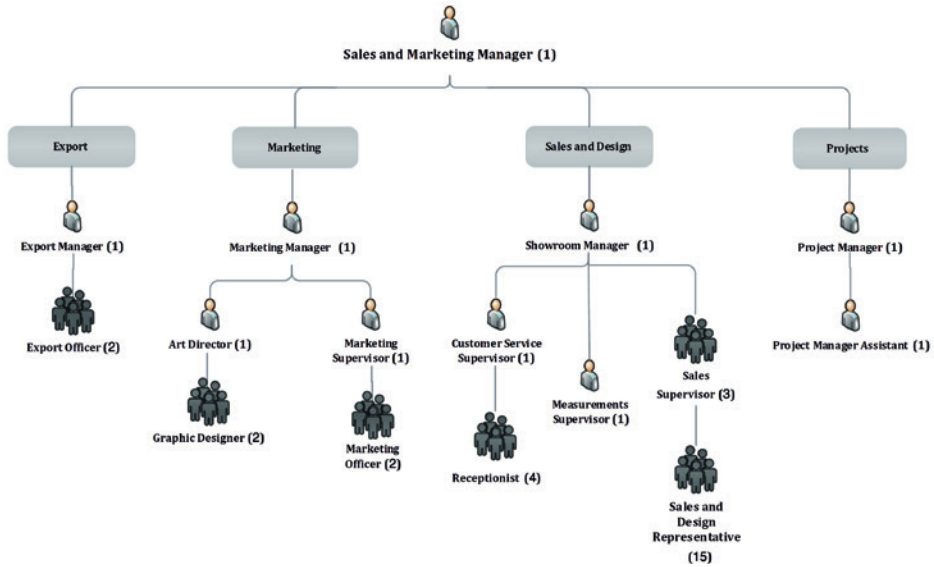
Sales and Marketing Manager (1)

Export

Marketing

Sales and Design

Projects

Export Manager (1)

Export Officer (2)

Marketing Manager (1)

Art Director (1)

Graphic Designer (2)

Marketing Supervisor (1)

Marketing Officer (2)

Showroom Manager (1)

Customer Service Supervisor (1)

Receptionist (4)

Measurements Supervisor (1)

Sales Supervisor (3)

Sales and Design Representative (15)

Project Manager (1)

Project Manager Assistant (1)